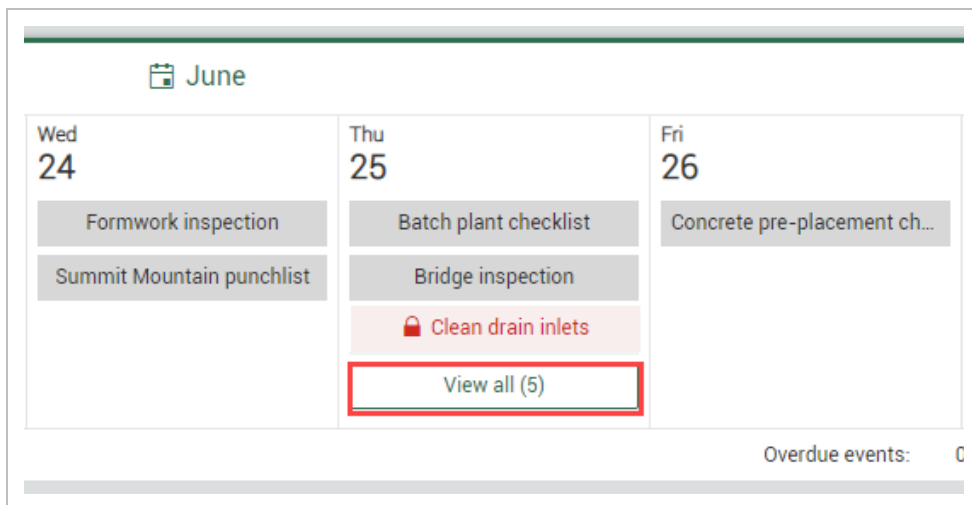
June

| Wed 24 | Thu 25 | Fri 26 |
|---|---|---|
| Formwork inspection | Batch plant checklist | Concrete pre-placement ch... |
| Summit Mountain punchlist | Bridge inspection | |
| | Clean drain inlets | |
| | View all (5) | |

Overdue events: 0